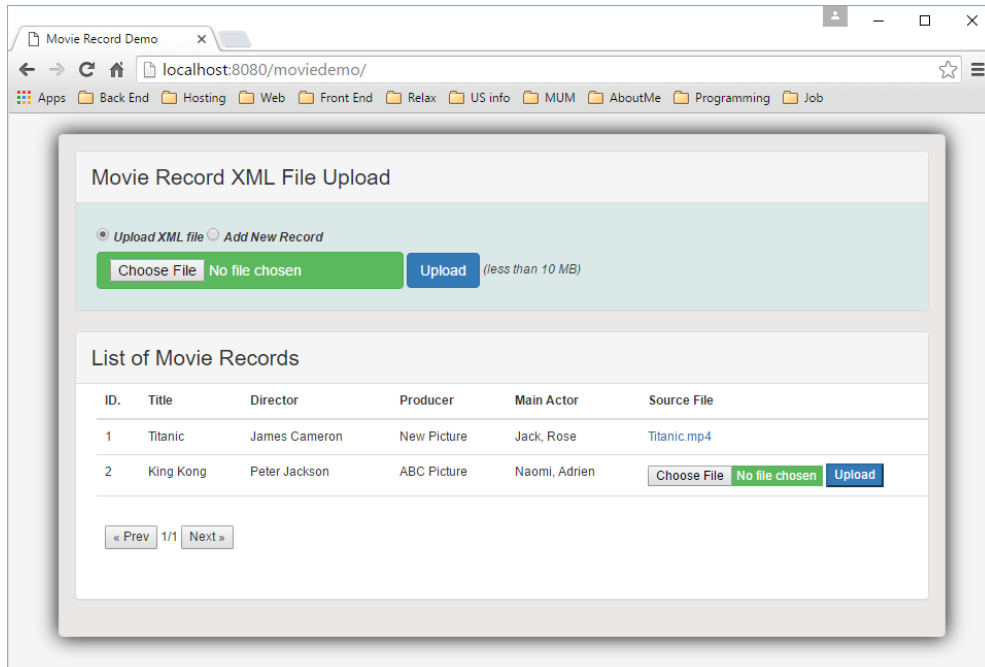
Movie Record Demo ×

localhost:8080/moviedemo/

Apps Back End Hosting Web Front End Relax US info MUM AboutMe Programming Job

Movie Record XML File Upload

Upload XML file Add New Record

Choose File No file chosen Upload (less than 10 MB)

List of Movie Records

| ID. | Title | Director | Producer | Main Actor | Source File |
|---|---|---|---|---|---|
| 1 | Titanic | James Cameron | New Picture | Jack, Rose | Titanic.mp4 |
| 2 | King Kong | Peter Jackson | ABC Picture | Naomi, Adrien | Choose File No file chosen Upload |

« Prev 1/1 Next »